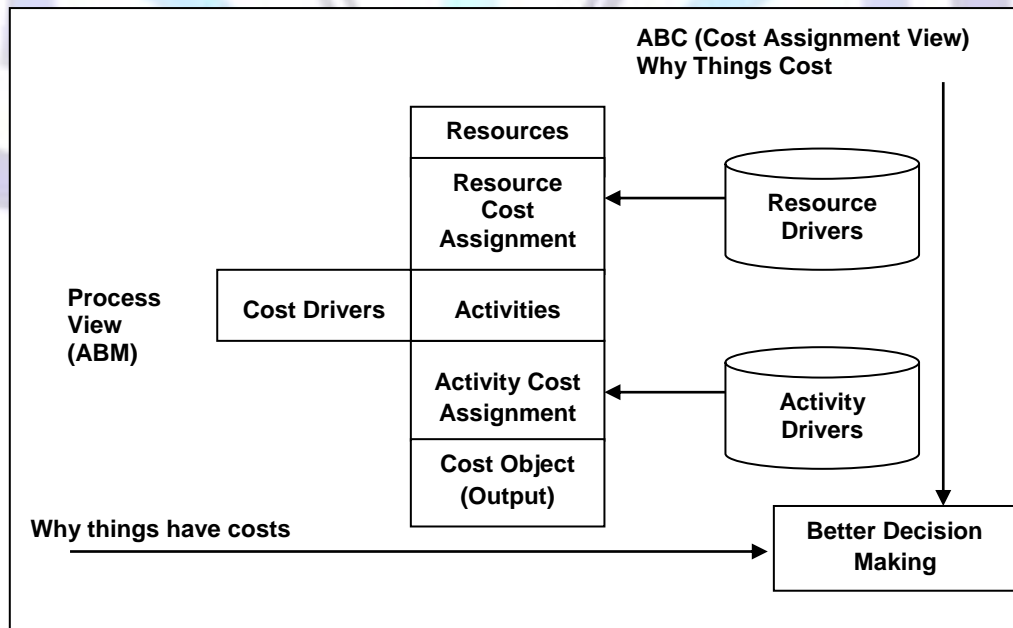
ABC (Cost Assignment View)
Why Things Cost

Resources

Resource Cost Assignment

Resource Drivers

Process View (ABM)

Cost Drivers

Activities

Activity Cost Assignment

Activity Drivers

Cost Object (Output)

Why things have costs

Better Decision Making